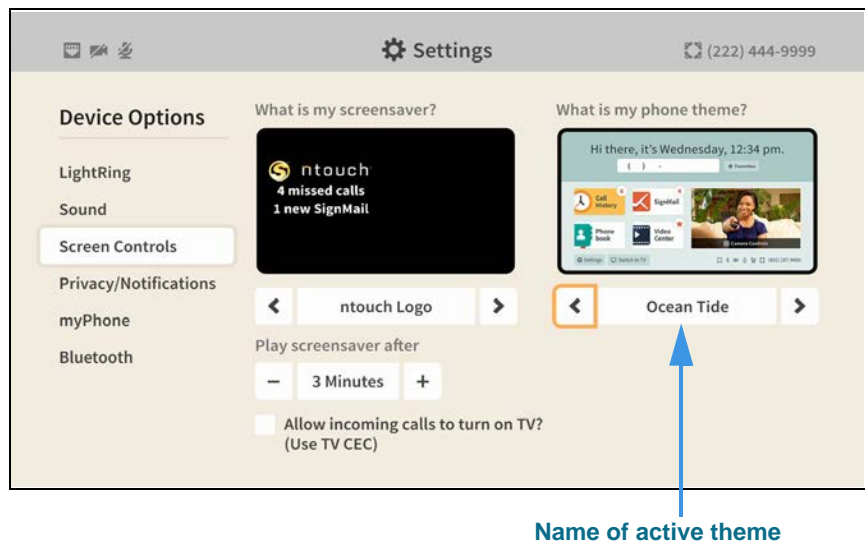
Settings

(222) 444-9999

Device Options

LightRing

Sound

Screen Controls

Privacy/Notifications

myPhone

Bluetooth

What is my screensaver?

ntouch
4 missed calls
1 new SignMail

ntouch Logo

Play screensaver after

3 Minutes

Allow incoming calls to turn on TV? (Use TV CEC)

What is my phone theme?

Hi there, it's Wednesday, 12:34 pm.

Favorites

Call History

SignMail

Phone book

Video Center

Camera Controls

Settings

Switch to TV

Ocean Tide

Name of active theme